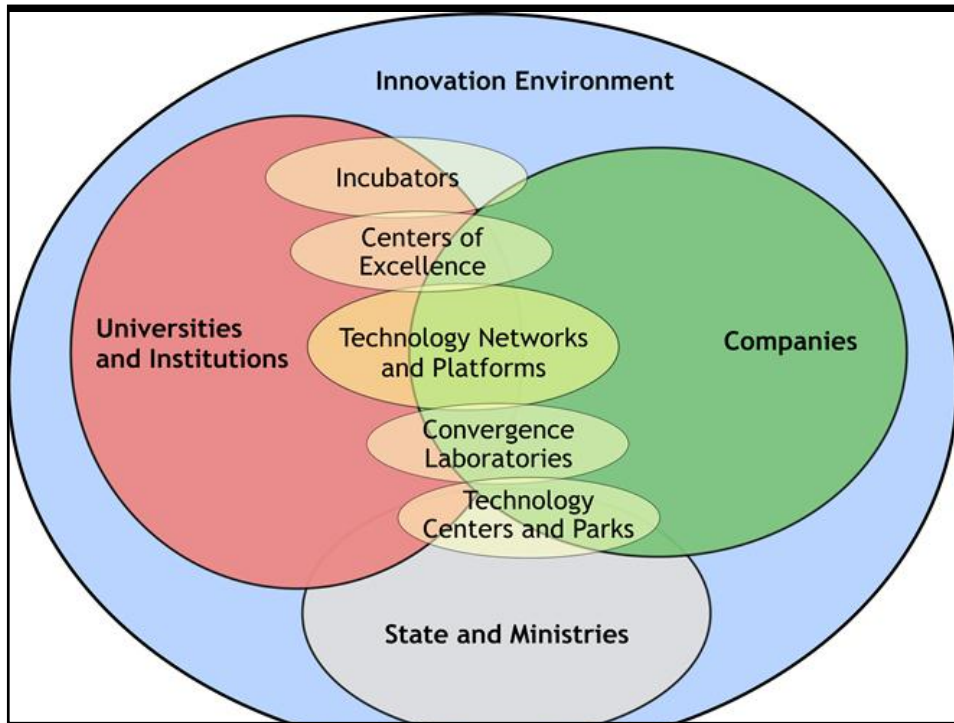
Innovation Environment

Incubators

Centers of Excellence

Universities and Institutions

Technology Networks and Platforms

Companies

Convergence Laboratories

Technology Centers and Parks

State and Ministries